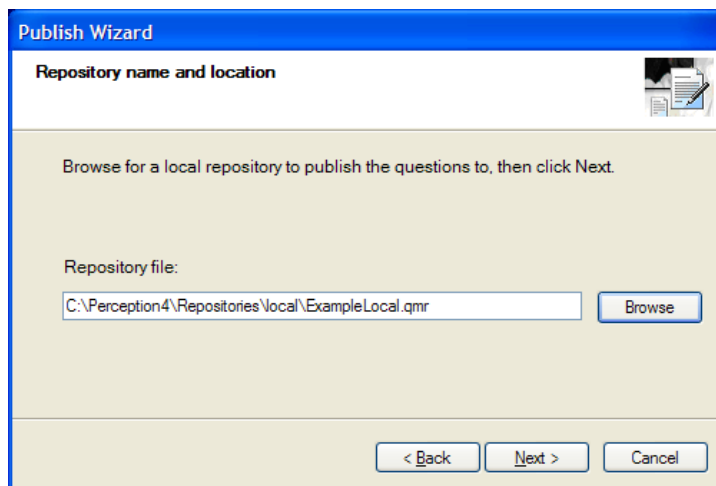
Publish Wizard

Repository name and location

Browse for a local repository to publish the questions to, then click Next.

Repository file:

C:\Perception4\Repositories\local\ExampleLocal.qmr

Browse

< Back

Next >

Cancel